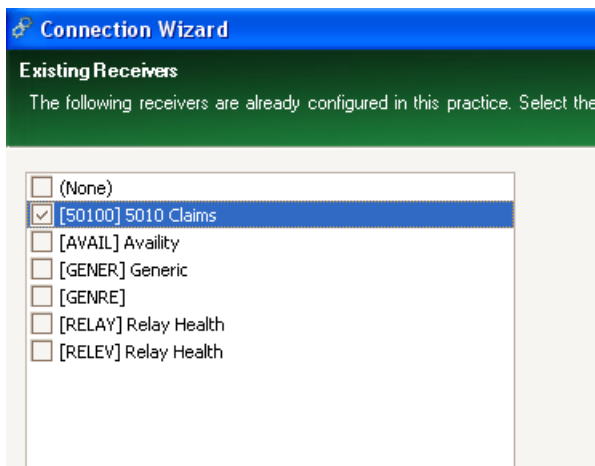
Connection Wizard

Existing Receivers

The following receivers are already configured in this practice. Select the

(None)
[50100] 5010 Claims
[AVAIL] Availity
[GENER] Generic
[GENRE]
[RELAY] Relay Health
[RELEV] Relay Health